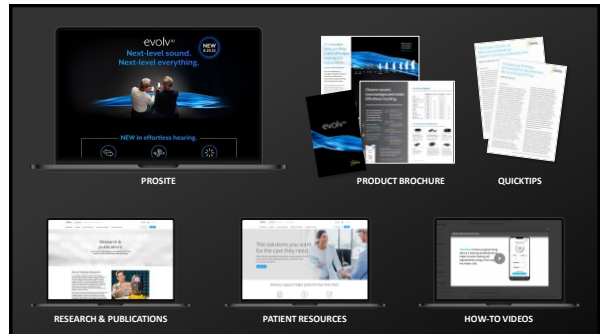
evolv AI
NEW
Next-level sound.
Next-level everything.
NEW in effortless hearing.

PROSITE

evolv

PRODUCT BROCHURE

QUICKTIPS

Research & publications

RESEARCH & PUBLICATIONS

The solutions you want for the care they need

PATIENT RESOURCES

HOW-TO VIDEOS